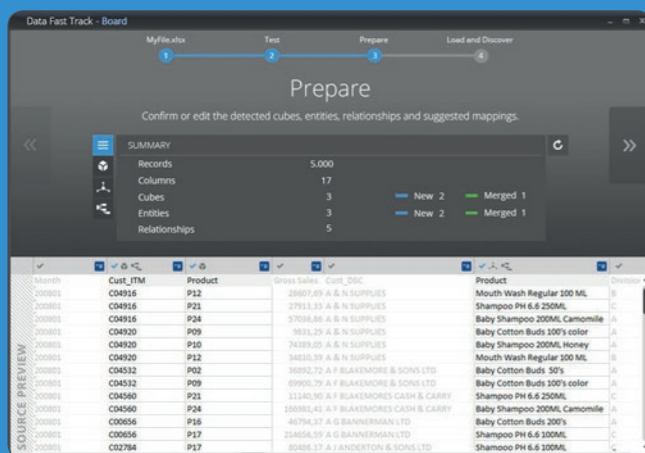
Data Fast Track - Board

MyFile.xlsx
1
Test
2
Prepare
3
Load and Discover
4

Prepare

Confirm or edit the detected cubes, entities, relationships and suggested mappings.

SUMMARY

| | | | |
|---|---|---|---|
| Records | 5,000 | | |
| Columns | 17 | | |
| Cubes | 3 | New 2 | Merged 1 |
| Entities | 3 | New 2 | Merged 1 |
| Relationships | 5 | | |

SOURCE PREVIEW

| Month | Cust_ITM | Product | Gross Sales | Cust_DSC | Product | Division |
|---|---|---|---|---|---|---|
| 200801 | C04916 | P12 | 28607,65 | A & N SUPPLIES | Mouth Wash Regular 100 ML | B |
| 200801 | C04916 | P21 | 27913,33 | A & N SUPPLIES | Shampoo PH 6.6 250ML | C |
| 200801 | C04916 | P24 | 57036,86 | A & N SUPPLIES | Baby Shampoo 200ML Camomile | A |
| 200801 | C04920 | P09 | 9831,25 | A & N SUPPLIES | Baby Cotton Buds 100's color | A |
| 200801 | C04920 | P10 | 74393,03 | A & N SUPPLIES | Baby Shampoo 200ML Honey | A |
| 200801 | C04920 | P12 | 34810,33 | A & N SUPPLIES | Mouth Wash Regular 100 ML | A |
| 200801 | C04532 | P02 | 36892,72 | A F BLAKEMORE & SONS LTD | Baby Cotton Buds 50's | A |
| 200801 | C04532 | P09 | 69900,79 | A F BLAKEMORE & SONS LTD | Baby Cotton Buds 100's color | A |
| 200801 | C04560 | P21 | 11140,90 | A F BLAKEMORES CASH & CARRY | Shampoo PH 6.6 250ML | C |
| 200801 | C04560 | P24 | 166981,41 | A F BLAKEMORES CASH & CARRY | Baby Shampoo 200ML Camomile | A |
| 200801 | C00656 | P16 | 46794,37 | A G BANNERMAN LTD | Baby Cotton Buds 200's | A |
| 200801 | C00656 | P17 | 214656,59 | A G BANNERMAN LTD | Shampoo PH 6.6 100ML | C |
| 200801 | C02784 | P17 | 80406,17 | A J ANDERTON & SONS LTD | Shampoo PH 6.6 100ML | C |